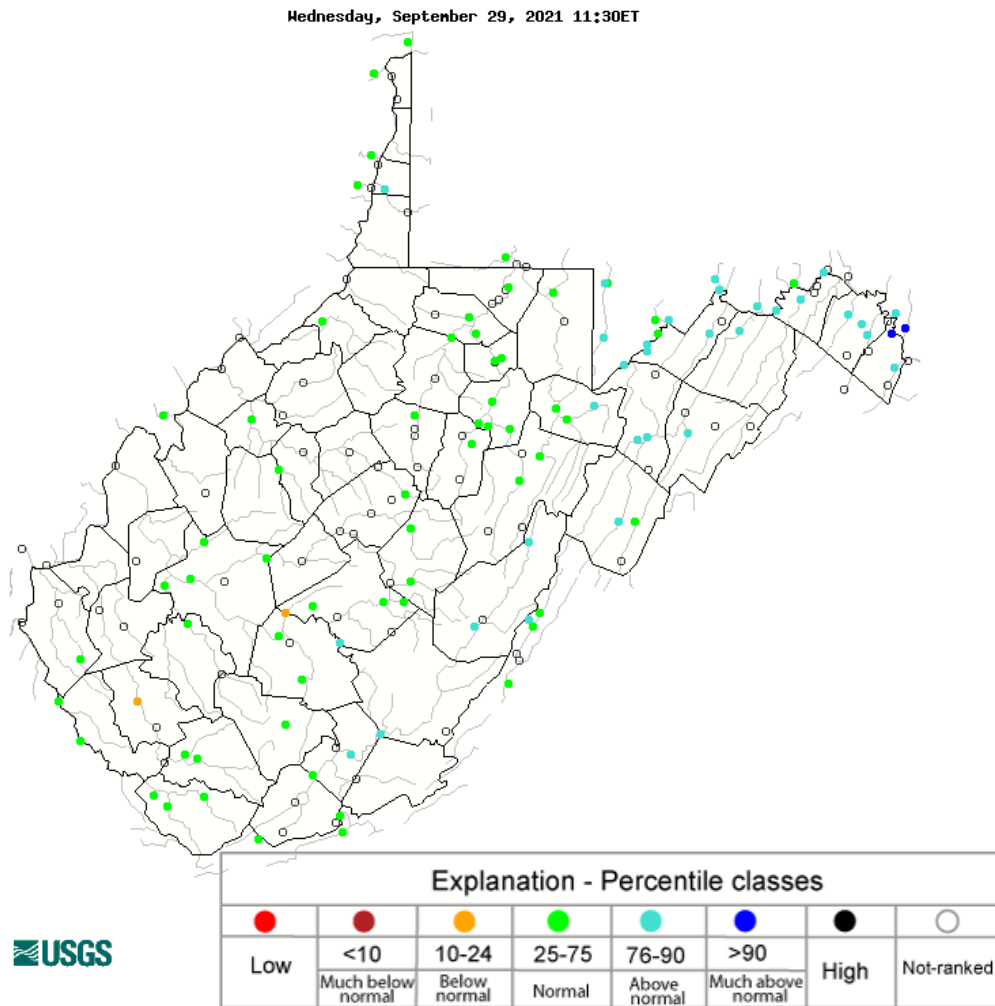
Wednesday, September 29, 2021 11:30ET

Explanation - Percentile classes

| Low | <10 | 10-24 | 25-75 | 76-90 | >90 | High | Not-ranked |
|---|---|---|---|---|---|---|---|
| | Much below normal | Below normal | Normal | Above normal | Much above normal | | |

USGS